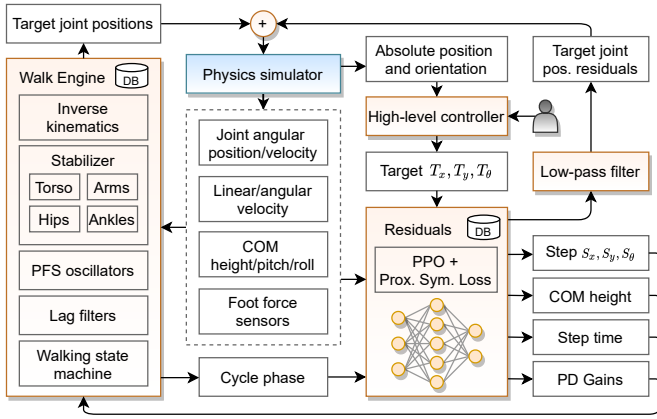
Target joint positions

+

Walk Engine DB

Inverse kinematics

Stabilizer

Torso

Arms

Hips

Ankles

PFS oscillators

Lag filters

Walking state machine

Physics simulator

Joint angular position/velocity

Linear/angular velocity

COM height/pitch/roll

Foot force sensors

Cycle phase

Absolute position and orientation

High-level controller

Target $T_x, T_y, T_\theta$

Residuals DB

PPO + Prox. Sym. Loss

Target joint pos. residuals

Low-pass filter

Step $S_x, S_y, S_\theta$

COM height

Step time

PD Gains